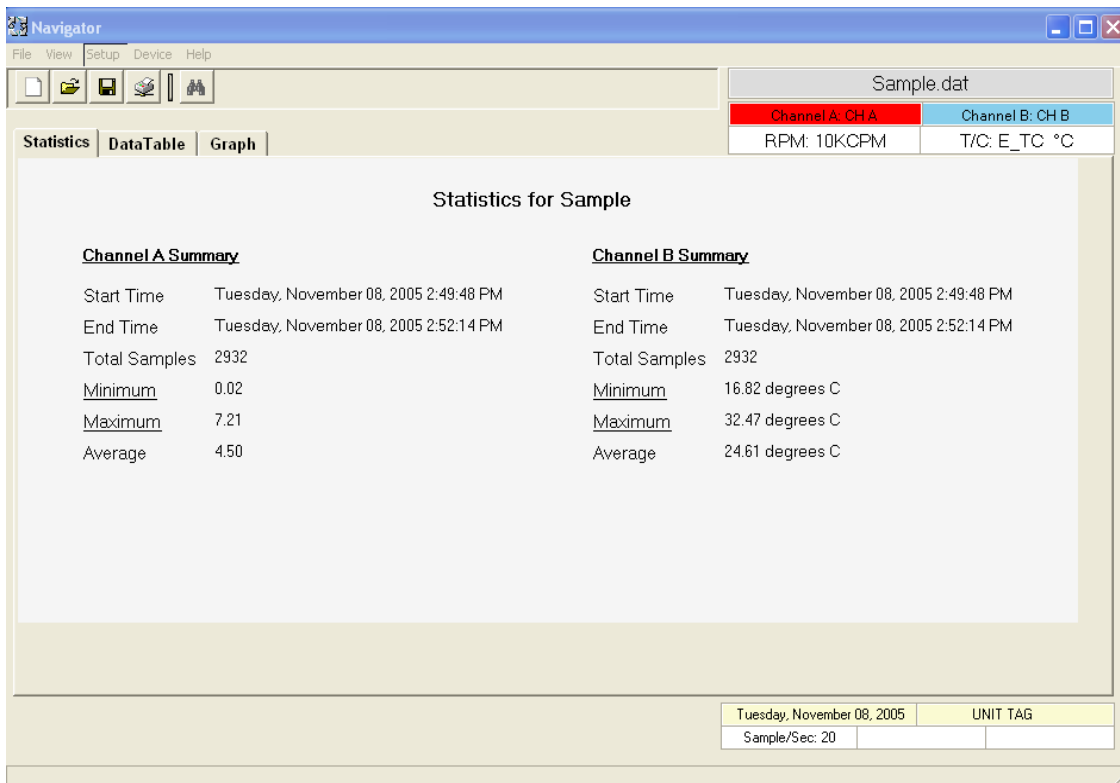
Navigator

File View Setup Device Help

Sample.dat

Channel A: CH A | Channel B: CH B
RPM: 10KCPM | T/C: E_TC °C

Statistics DataTable Graph

Statistics for Sample

Channel A Summary

Start Time Tuesday, November 08, 2005 2:49:48 PM
End Time Tuesday, November 08, 2005 2:52:14 PM
Total Samples 2932
Minimum 0.02
Maximum 7.21
Average 4.50

Channel B Summary

Start Time Tuesday, November 08, 2005 2:49:48 PM
End Time Tuesday, November 08, 2005 2:52:14 PM
Total Samples 2932
Minimum 16.82 degrees C
Maximum 32.47 degrees C
Average 24.61 degrees C

Tuesday, November 08, 2005 UNIT TAG
Sample/Sec: 20